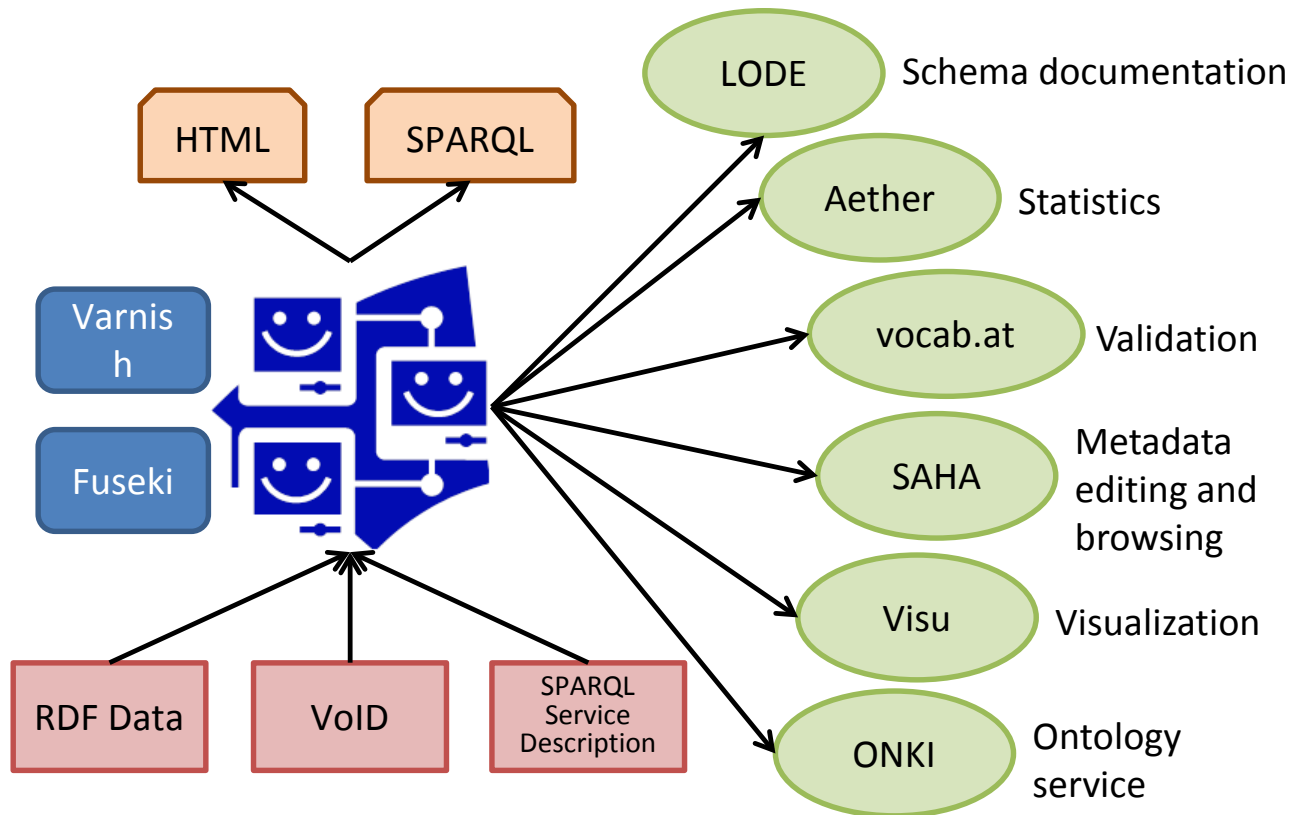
HTML

SPARQL

Varnis h

Fuseki

LODE

Schema documentation

Aether

Statistics

vocab.at

Validation

SAHA

Metadata editing and browsing

Visu

Visualization

ONKI

Ontology service

RDF Data

VoID

SPARQL Service Description